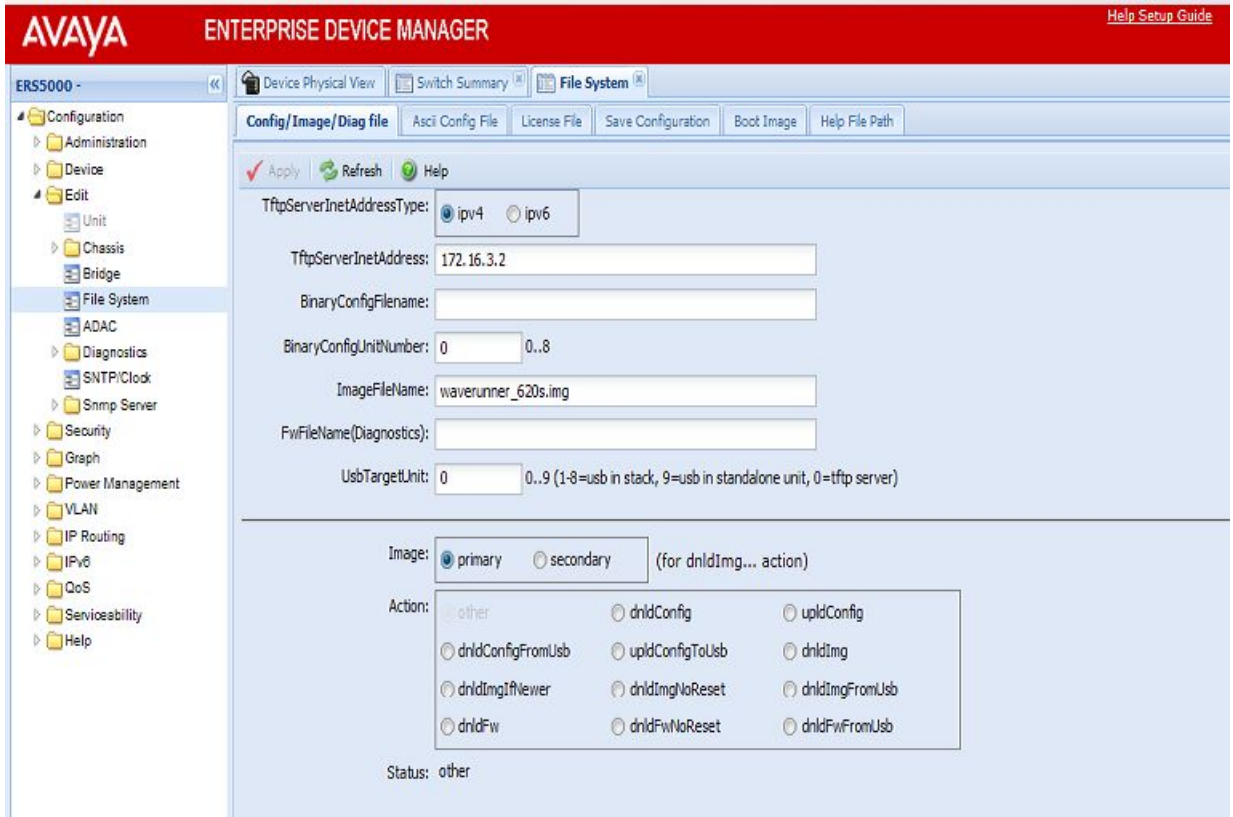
AVAYA ENTERPRISE DEVICE MANAGER

Help Setup Guide

ERS5000 -

Configuration
Administration
Device
Edit
Unit
Chassis
Bridge
File System
ADAC
Diagnostics
SNTP/Clock
Snmp Server
Security
Graph
Power Management
VLAN
IP Routing
IPv6
QoS
Serviceability
Help

Device Physical View | Switch Summary | File System

Config/Image/Diag file | Ascii Config File | License File | Save Configuration | Boot Image | Help File Path

Apply | Refresh | Help

TftpServerInetAddressType: ipv4 ipv6

TftpServerInetAddress: 172.16.3.2

BinaryConfigFilename:

BinaryConfigUnitNumber: 0 0..8

ImageFileName: waverunner_620s.img

FwFileName(Diagnostics):

UsbTargetUnit: 0 0..9 (1-8=usb in stack, 9=usb in standalone unit, 0=tftp server)

Image: primary secondary (for dnldImg... action)

Action: other dnldConfig upldConfig
dnldConfigFromUsb upldConfigToUsb dnldImg
dnldImgIfNewer dnldImgNoReset dnldImgFromUsb
dnldFw dnldFwNoReset dnldFwFromUsb

Status: other